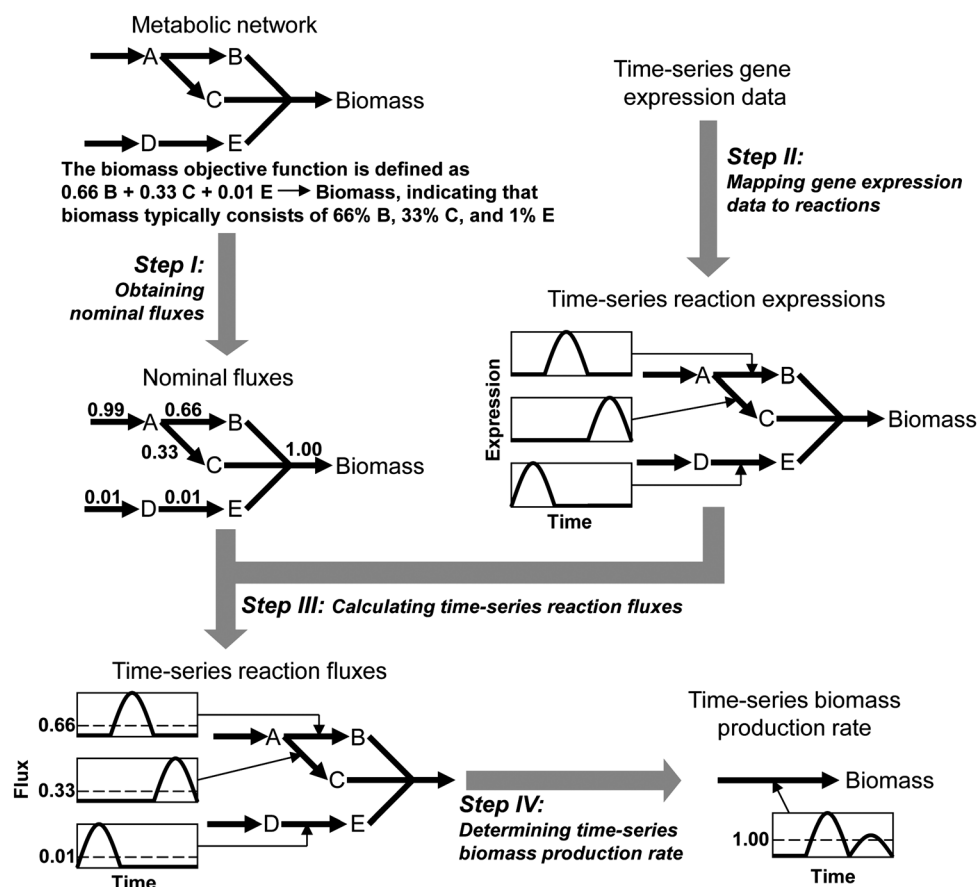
Metabolic network

A B C Biomass D E

The biomass objective function is defined as 0.66 B + 0.33 C + 0.01 E $\longrightarrow$ Biomass, indicating that biomass typically consists of 66% B, 33% C, and 1% E

Time-series gene expression data

Step II: Mapping gene expression data to reactions

Step I: Obtaining nominal fluxes

Time-series reaction expressions

Nominal fluxes

0.99 A 0.66 B 0.33 C 1.00 Biomass 0.01 D 0.01 E

Expression

A B C Biomass D E

Time

Step III: Calculating time-series reaction fluxes

Time-series reaction fluxes

0.66

Flux

0.33

0.01

Time

A B C D E

Step IV: Determining time-series biomass production rate

Time-series biomass production rate

Biomass

1.00

Time